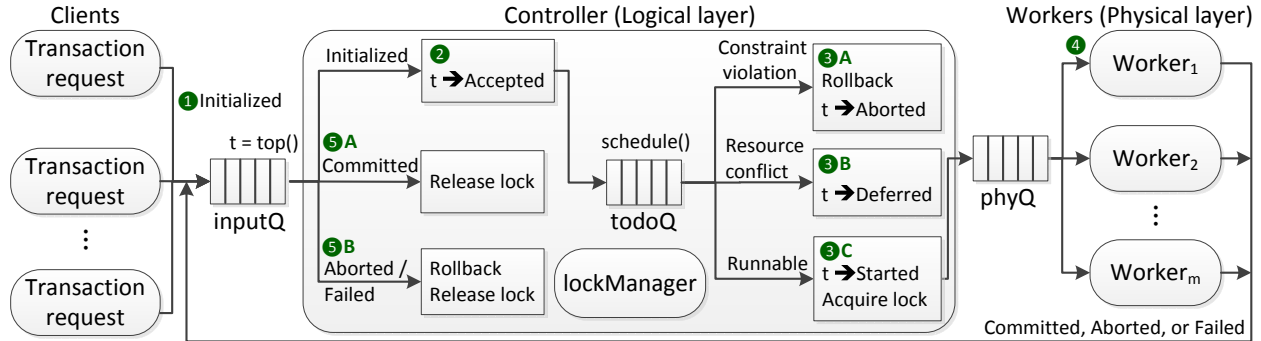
Clients

Transaction request

Transaction request

⋮

Transaction request

1 Initialized

Controller (Logical layer)

t = top()

inputQ

Initialized

2
t ➔Accepted

5 A
Committed

Release lock

5 B
Aborted / Failed

Rollback
Release lock

schedule()

todoQ

lockManager

Constraint violation

3 A
Rollback
t ➔Aborted

Resource conflict

3 B
t ➔Deferred

Runnable

3 C
t ➔Started
Acquire lock

phyQ

Workers (Physical layer)

4

Worker$_1$

Worker$_2$

⋮

Worker$_m$

Committed, Aborted, or Failed